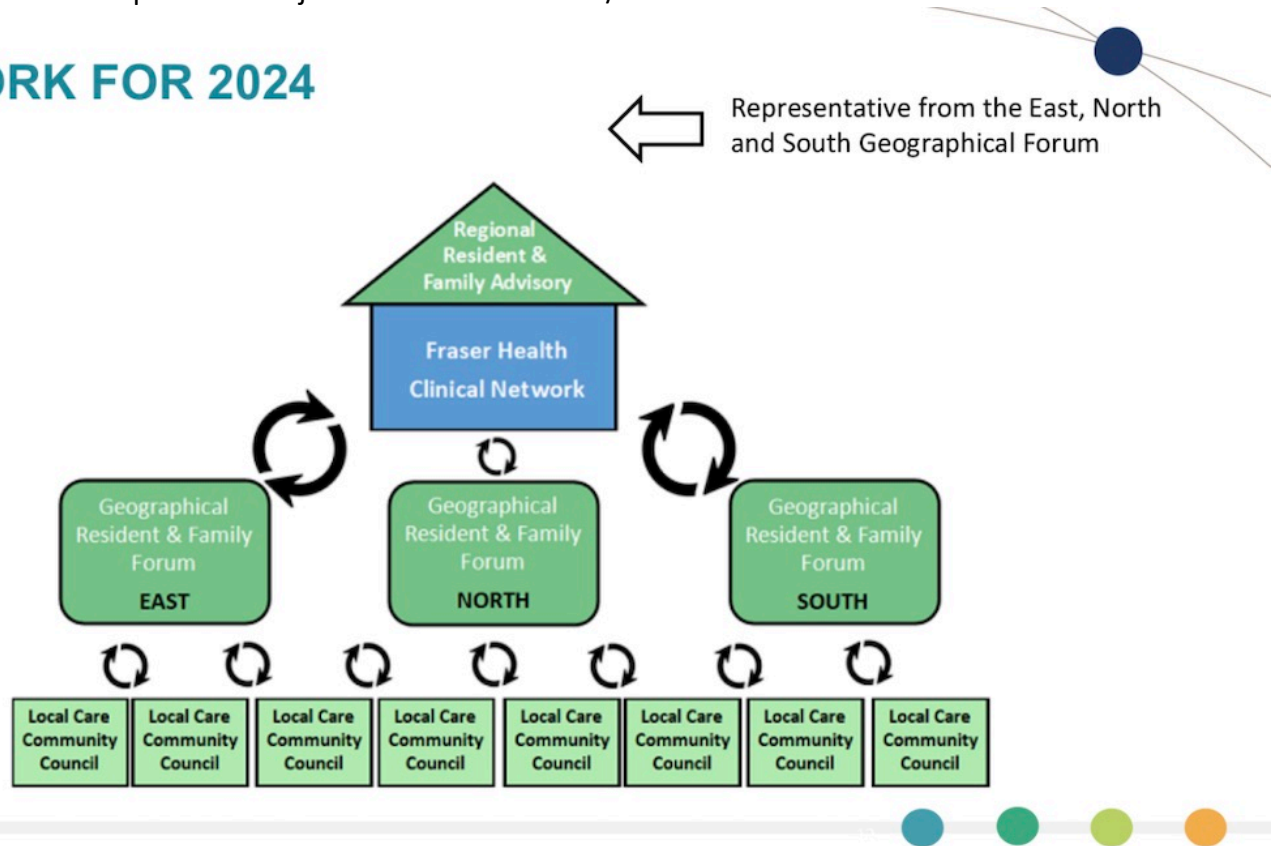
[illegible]

ORK FOR 2024

Representative from the East, North and South Geographical Forum

Regional Resident & Family Advisory

Fraser Health Clinical Network

Geographical Resident & Family Forum
EAST

Geographical Resident & Family Forum
NORTH

Geographical Resident & Family Forum
SOUTH

Local Care Community Council

Local Care Community Council

Local Care Community Council

Local Care Community Council

Local Care Community Council

Local Care Community Council

Local Care Community Council

Local Care Community Council